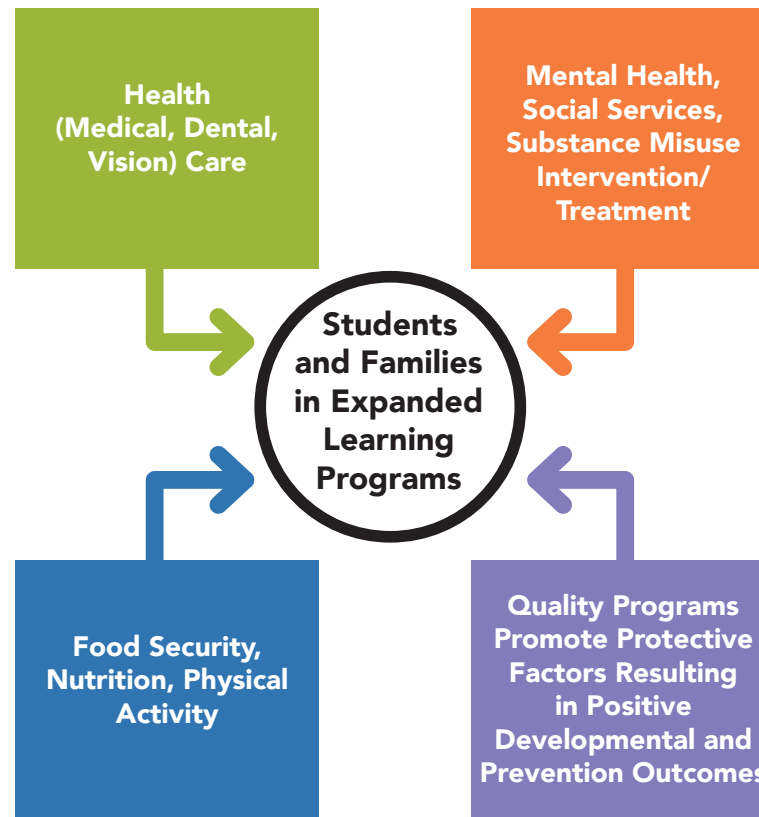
Health (Medical, Dental, Vision) Care

Mental Health, Social Services, Substance Misuse Intervention/ Treatment

Students and Families in Expanded Learning Programs

Food Security, Nutrition, Physical Activity

Quality Programs Promote Protective Factors Resulting in Positive Developmental and Prevention Outcomes